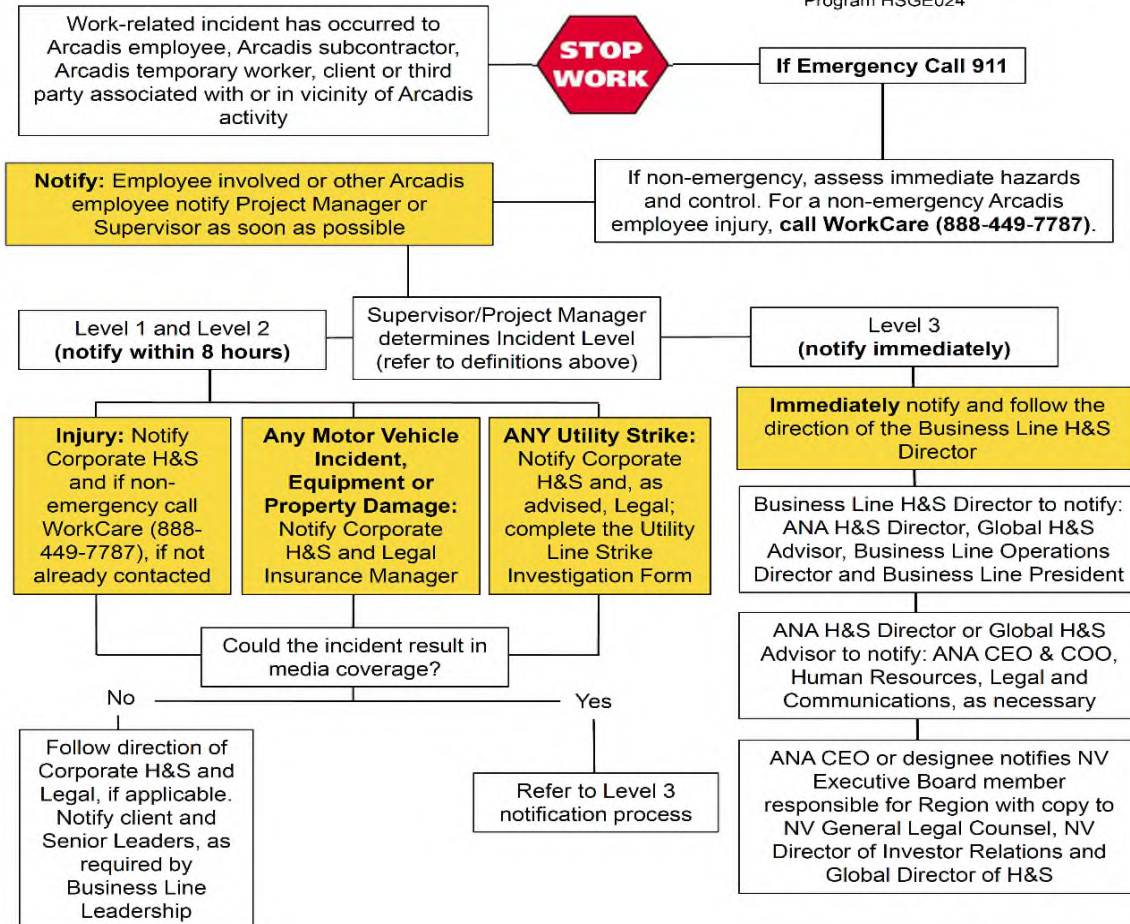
Program HSGE024

Work-related incident has occurred to Arcadis employee, Arcadis subcontractor, Arcadis temporary worker, client or third party associated with or in vicinity of Arcadis activity

STOP WORK

If Emergency Call 911

If non-emergency, assess immediate hazards and control. For a non-emergency Arcadis employee injury, **call WorkCare (888-449-7787)**.

**Notify:** Employee involved or other Arcadis employee notify Project Manager or Supervisor as soon as possible

Supervisor/Project Manager determines Incident Level (refer to definitions above)

Level 1 and Level 2 **(notify within 8 hours)**

Level 3 **(notify immediately)**

**Injury:** Notify Corporate H&S and if non-emergency call WorkCare (888-449-7787), if not already contacted

**Any Motor Vehicle Incident, Equipment or Property Damage:** Notify Corporate H&S and Legal Insurance Manager

**ANY Utility Strike:** Notify Corporate H&S and, as advised, Legal; complete the Utility Line Strike Investigation Form

**Immediately** notify and follow the direction of the Business Line H&S Director

Business Line H&S Director to notify: ANA H&S Director, Global H&S Advisor, Business Line Operations Director and Business Line President

Could the incident result in media coverage?

No

Yes

ANA H&S Director or Global H&S Advisor to notify: ANA CEO & COO, Human Resources, Legal and Communications, as necessary

Follow direction of Corporate H&S and Legal, if applicable. Notify client and Senior Leaders, as required by Business Line Leadership

Refer to Level 3 notification process

ANA CEO or designee notifies NV Executive Board member responsible for Region with copy to NV General Legal Counsel, NV Director of Investor Relations and Global Director of H&S